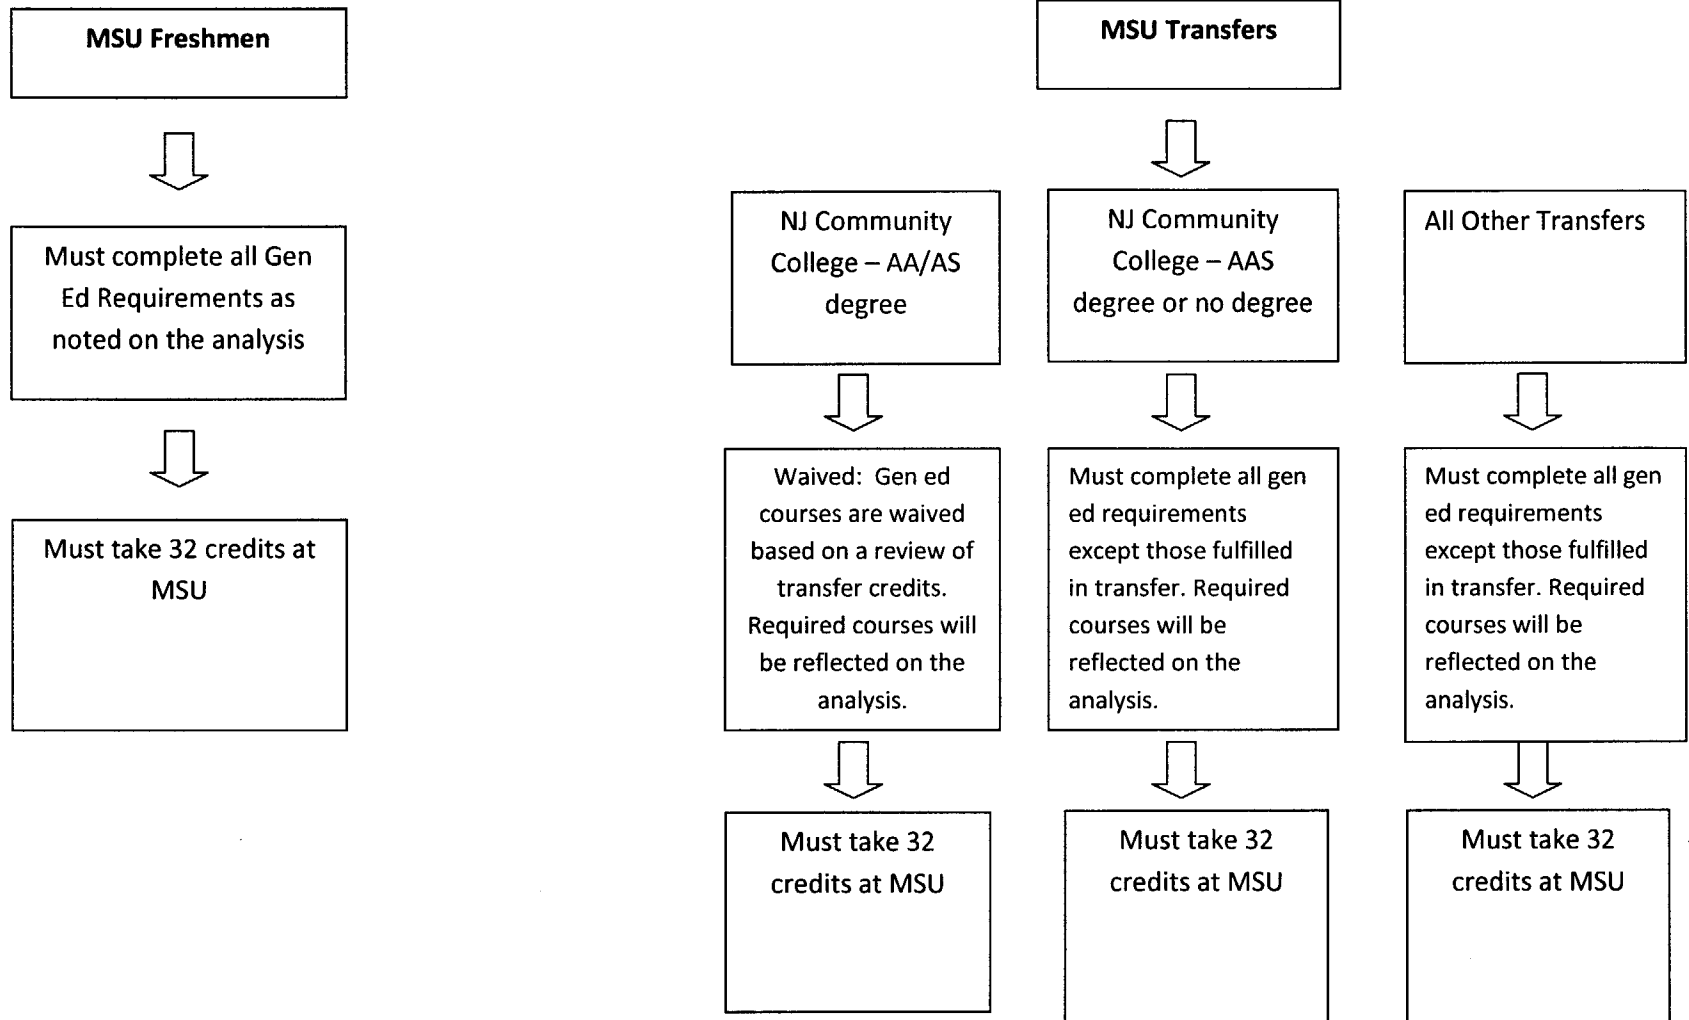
MSU Freshmen

Must complete all Gen Ed Requirements as noted on the analysis

Must take 32 credits at MSU

MSU Transfers

NJ Community College – AA/AS degree

Waived: Gen ed courses are waived based on a review of transfer credits. Required courses will be reflected on the analysis.

Must take 32 credits at MSU

NJ Community College – AAS degree or no degree

Must complete all gen ed requirements except those fulfilled in transfer. Required courses will be reflected on the analysis.

Must take 32 credits at MSU

All Other Transfers

Must complete all gen ed requirements except those fulfilled in transfer. Required courses will be reflected on the analysis.

Must take 32 credits at MSU